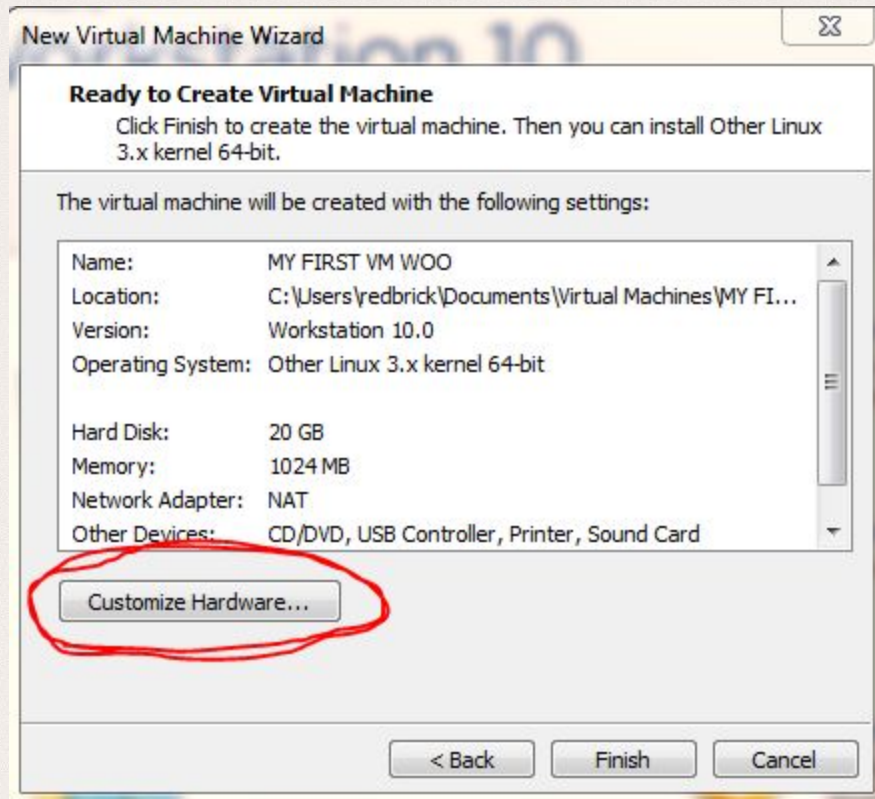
New Virtual Machine Wizard

Ready to Create Virtual Machine
Click Finish to create the virtual machine. Then you can install Other Linux 3.x kernel 64-bit.

The virtual machine will be created with the following settings:

| | |
|---|---|
| Name: | MY FIRST VM WOO |
| Location: | C:\Users\redbrick\Documents\Virtual Machines\MY FI... |
| Version: | Workstation 10.0 |
| Operating System: | Other Linux 3.x kernel 64-bit |
| Hard Disk: | 20 GB |
| Memory: | 1024 MB |
| Network Adapter: | NAT |
| Other Devices: | CD/DVD, USB Controller, Printer, Sound Card |

Customize Hardware...

< Back
Finish
Cancel